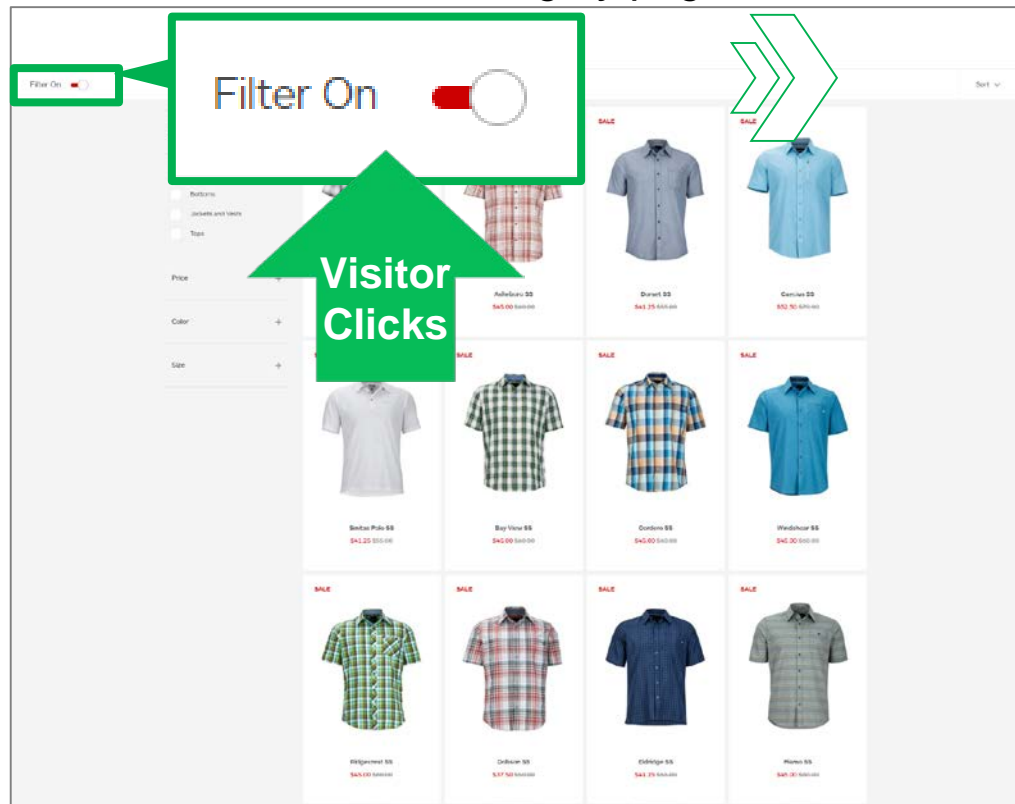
Filter On

Filter On

Sort

Bottoms
Jackets and Vests
Tops

Price +
Color +
Size +

Visitor Clicks

SALE
SALE

Ashebury SS
$45.00 $60.00

Dorset SS
$41.25 $55.00

Cania SS
$52.50 $70.00

SALE
SALE
SALE

Smitas Polo SS
$41.25 $55.00

Bay View SS
$45.00 $60.00

Gordons SS
$45.00 $60.00

Windshear SS
$45.00 $60.00

SALE
SALE
SALE
SALE

Ridgecrest SS
$45.00 $60.00

Onslow SS
$37.50 $50.00

Eldridge SS
$41.25 $55.00

Rivera SS
$45.00 $60.00